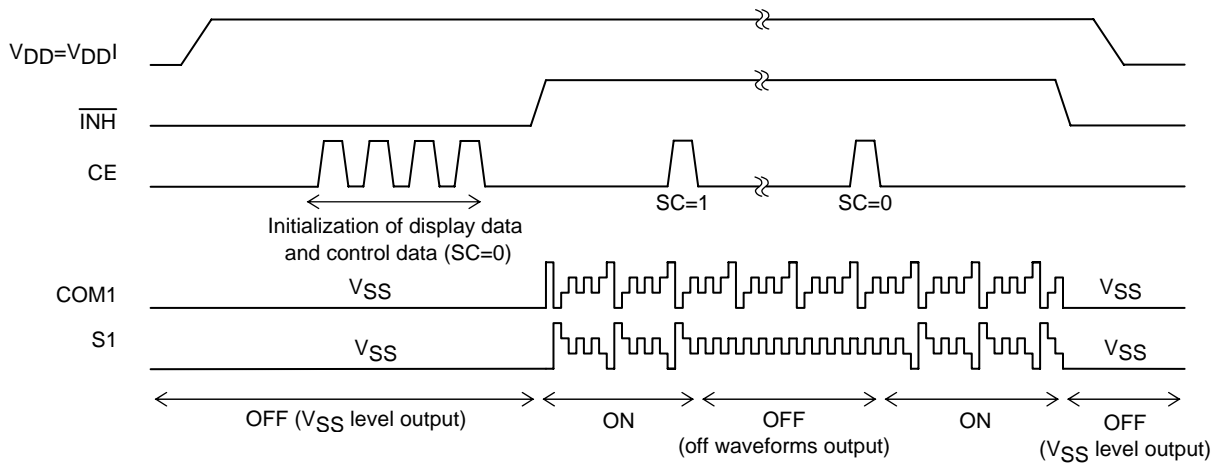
$V_{DD}=V_{DD}I$

$\overline{INH}$

CE

Initialization of display data and control data (SC=0)

SC=1

SC=0

COM1

$V_{SS}$

$V_{SS}$

S1

$V_{SS}$

$V_{SS}$

OFF ($V_{SS}$ level output)

ON

OFF (off waveforms output)

ON

OFF ($V_{SS}$ level output)